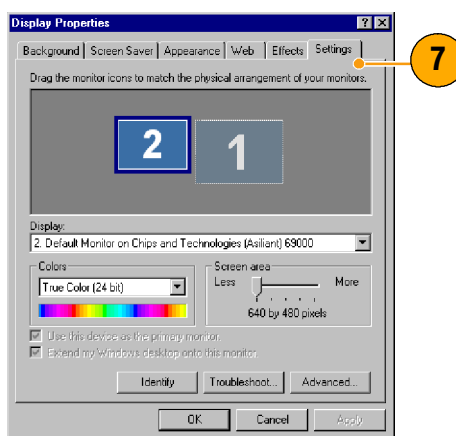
Display Properties

?

Background | Screen Saver | Appearance | Web | Effects | Settings

7

Drag the monitor icons to match the physical arrangement of your monitors.

2

1

Display:

2. Default Monitor on Chips and Technologies (Asiliant) 69000

Colors

True Color (24 bit)

Screen area

Less

More

640 by 480 pixels

Use this device as the primary monitor.

Extend my Windows desktop onto this monitor.

Identify

Troubleshoot...

Advanced...

OK

Cancel

Apply